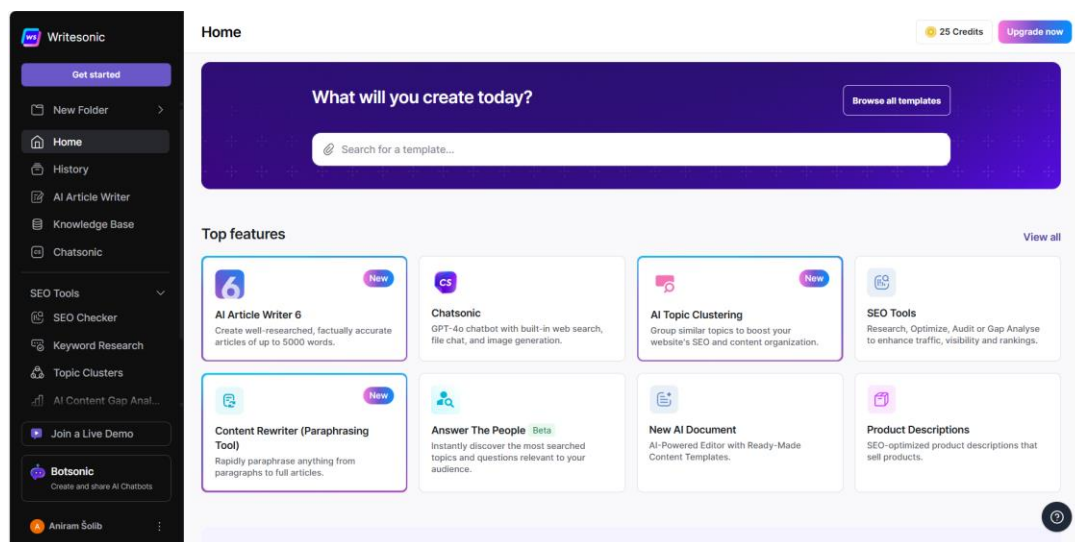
WS Writesonic

Get started

New Folder

Home

History

AI Article Writer

Knowledge Base

Chatsonic

SEO Tools

SEO Checker

Keyword Research

Topic Clusters

AI Content Gap Anal...

Join a Live Demo

Botsonic
Create and share AI Chatbots

A Aniram Šolib

Home

25 Credits

Upgrade now

What will you create today?

Browse all templates

Search for a template...

Top features

View all

6 New
AI Article Writer 6
Create well-researched, factually accurate articles of up to 5000 words.

CS
Chatsonic
GPT-4o chatbot with built-in web search, file chat, and image generation.

New
AI Topic Clustering
Group similar topics to boost your website's SEO and content organization.

SEO Tools
Research, Optimize, Audit or Gap Analyse to enhance traffic, visibility and rankings.

New
Content Rewriter (Paraphrasing Tool)
Rapidly paraphrase anything from paragraphs to full articles.

Answer The People Beta
Instantly discover the most searched topics and questions relevant to your audience.

New AI Document
AI-Powered Editor with Ready-Made Content Templates.

Product Descriptions
SEO-optimized product descriptions that sell products.

?